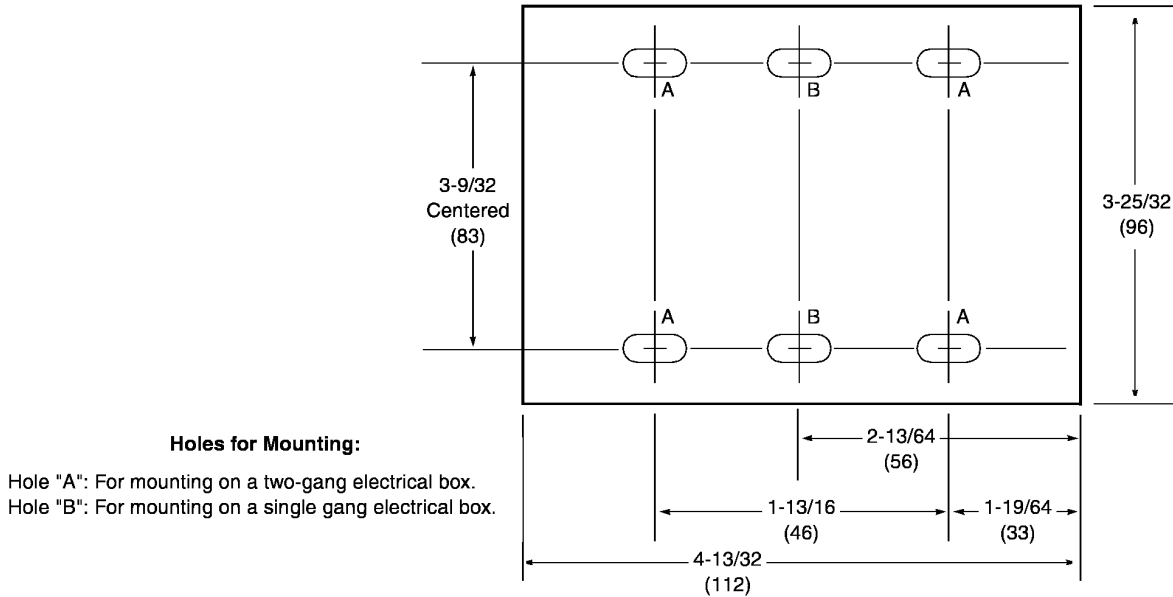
A
B
A

3-9/32
Centered
(83)

3-25/32
(96)

A
B
A

Holes for Mounting:

Hole "A": For mounting on a two-gang electrical box.
Hole "B": For mounting on a single gang electrical box.

2-13/64
(56)

1-13/16
(46)

1-19/64
(33)

4-13/32
(112)